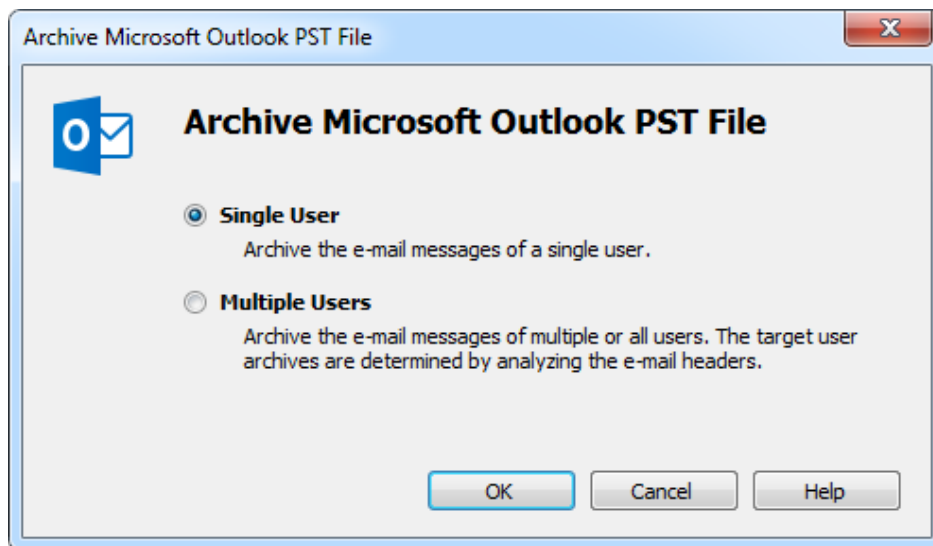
Archive Microsoft Outlook PST File

O

Archive Microsoft Outlook PST File

Single User

Archive the e-mail messages of a single user.

Multiple Users

Archive the e-mail messages of multiple or all users. The target user archives are determined by analyzing the e-mail headers.

OK

Cancel

Help